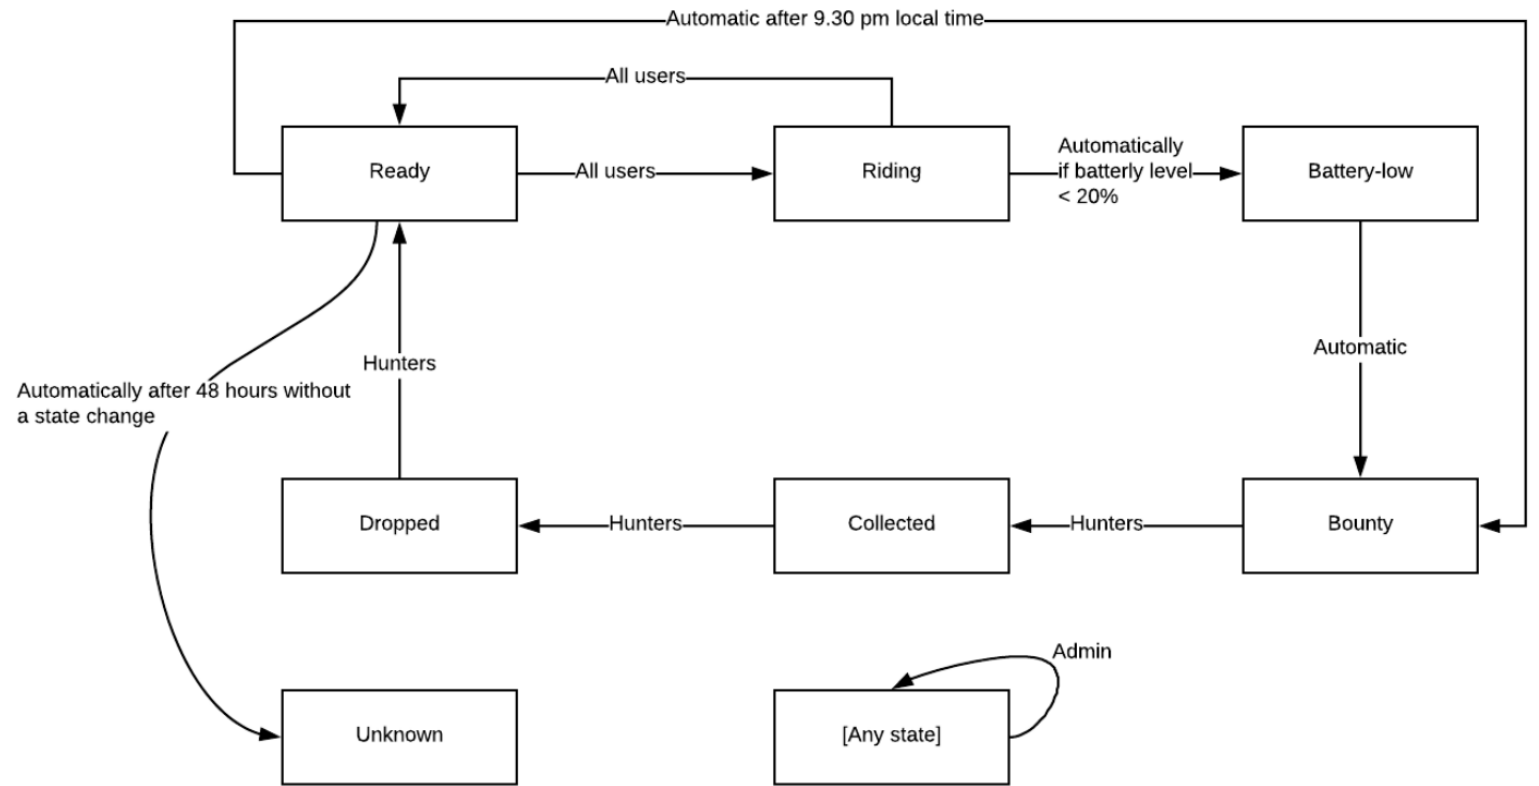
Automatic after 9.30 pm local time

All users

Ready

All users

Riding

Automatically if batterly level < 20%

Battery-low

Hunters

Automatic

Automatically after 48 hours without a state change

Dropped

Hunters

Collected

Hunters

Bounty

Admin

Unknown

[Any state]